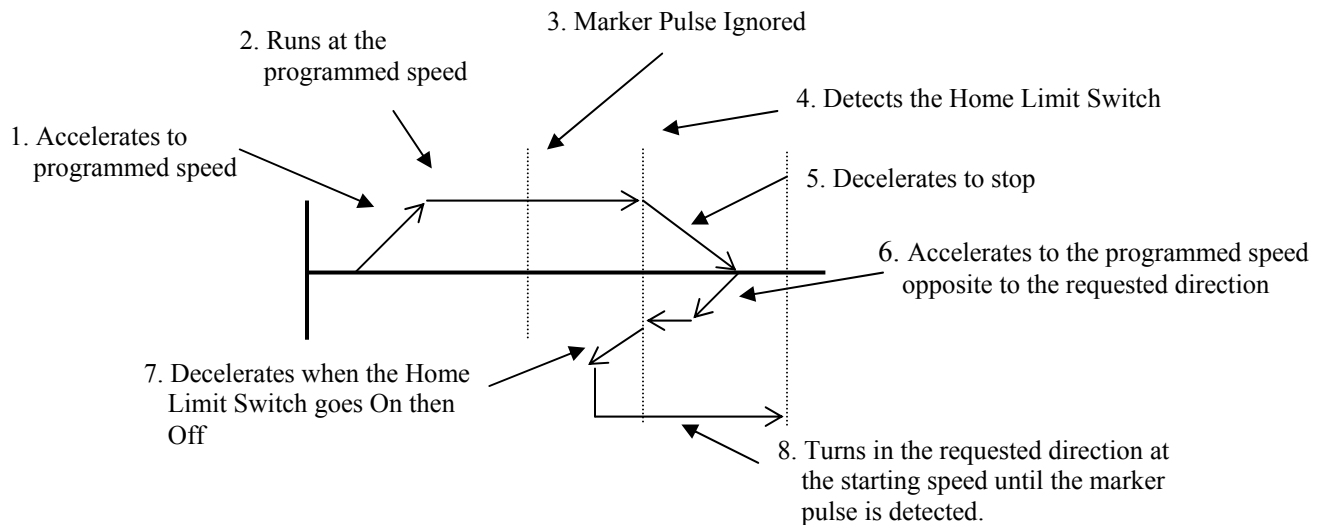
3. Marker Pulse Ignored

2. Runs at the programmed speed

4. Detects the Home Limit Switch

1. Accelerates to programmed speed

5. Decelerates to stop

6. Accelerates to the programmed speed opposite to the requested direction

7. Decelerates when the Home Limit Switch goes On then Off

8. Turns in the requested direction at the starting speed until the marker pulse is detected.